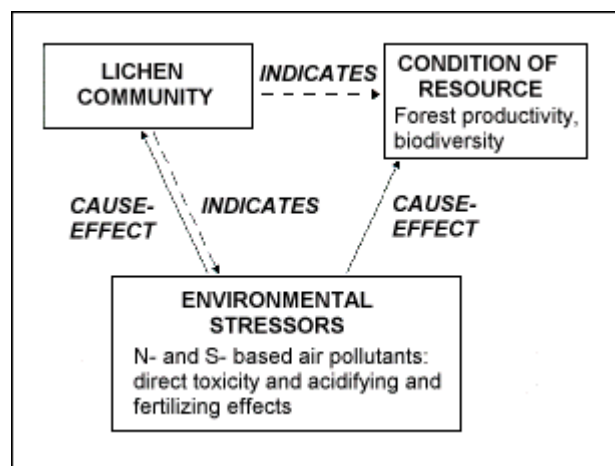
LICHEN COMMUNITY

INDICATES

CONDITION OF RESOURCE
Forest productivity, biodiversity

CAUSE-EFFECT

INDICATES

CAUSE-EFFECT

ENVIRONMENTAL STRESSORS
N- and S- based air pollutants: direct toxicity and acidifying and fertilizing effects